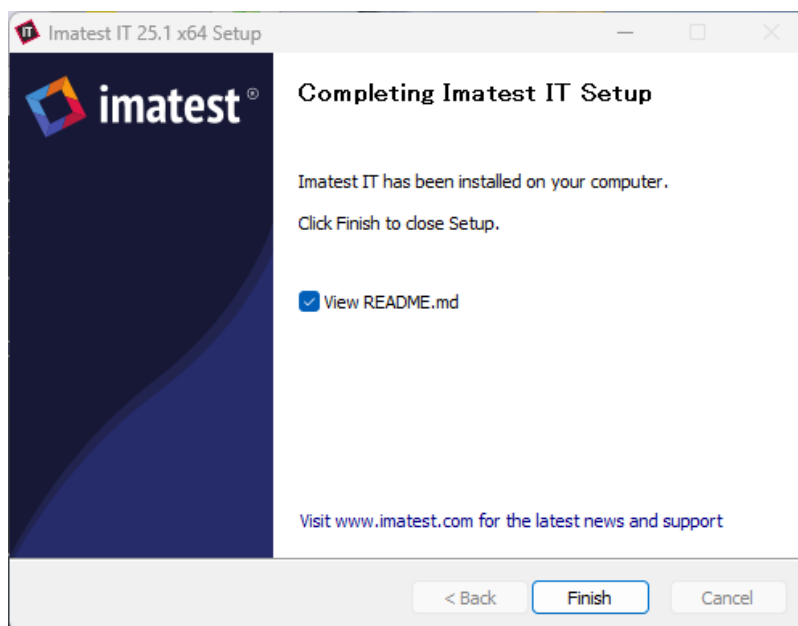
IT Imatest IT 25.1 x64 Setup

imatest®

Completing Imatest IT Setup

Imatest IT has been installed on your computer.

Click Finish to close Setup.

View README.md

Visit www.imatest.com for the latest news and support

< Back
Finish
Cancel